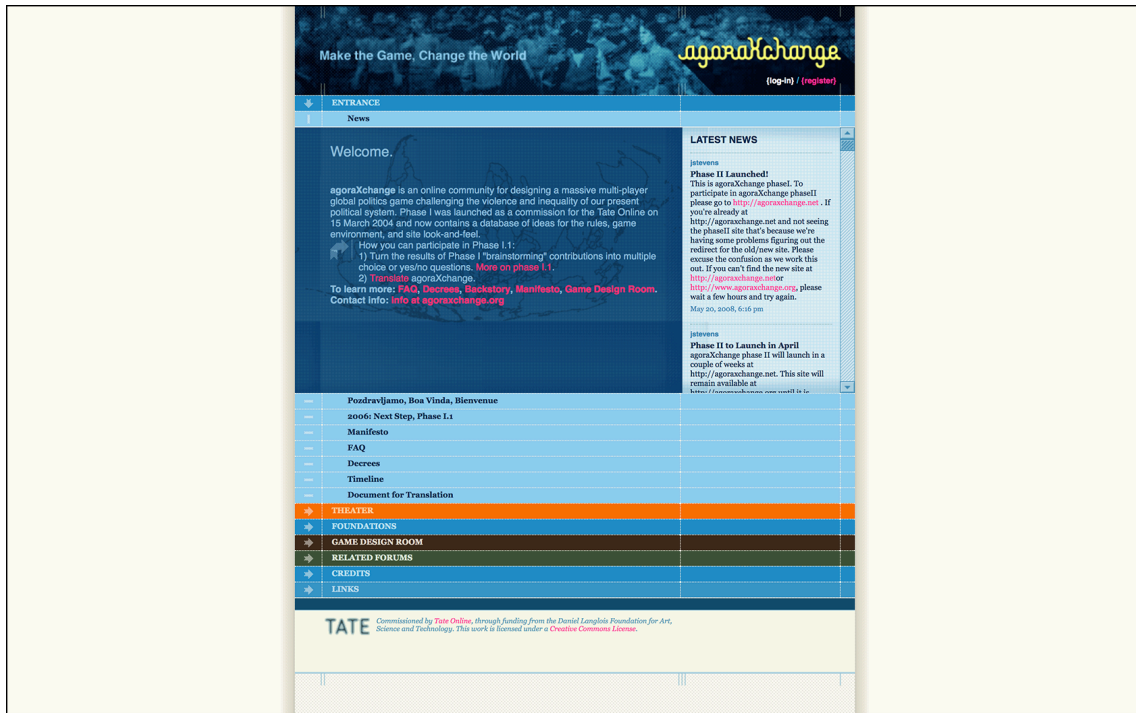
Make the Game, Change the World

agoraXchange

{log-in} / {register}

ENTRANCE

News

Welcome.

agoraXchange is an online community for designing a massive multi-player global politics game challenging the violence and inequality of our present political system. Phase I was launched as a commission for the Tate Online on 15 March 2004 and now contains a database of ideas for the rules, game environment, and site look-and-feel.

How you can participate in Phase I.1:
1) Turn the results of Phase I "brainstorming" contributions into multiple choice or yes/no questions. More on phase I.1.
2) Translate agoraXchange.

To learn more: FAQ, Decrees, Backstory, Manifesto, Game Design Room.
Contact info: info at agoraxchange.org

LATEST NEWS

jstevens

Phase II Launched!

This is agoraXchange phaseI. To participate in agoraXchange phaseII please go to http://agoraxchange.net . If you're already at http://agoraxchange.net and not seeing the phaseII site that's because we're having some problems figuring out the redirect for the old/new site. Please excuse the confusion as we work this out. If you can't find the new site at http://agoraxchange.netor http://www.agoraxchange.org, please wait a few hours and try again.

May 20, 2008, 6:16 pm

jstevens

Phase II to Launch in April

agoraXchange phase II will launch in a couple of weeks at http://agoraxchange.net. This site will remain available at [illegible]

Pozdravljamo, Boa Vinda, Bienvenue

2006: Next Step, Phase I.1

Manifesto

FAQ

Decrees

Timeline

Document for Translation

THEATER

FOUNDATIONS

GAME DESIGN ROOM

RELATED FORUMS

CREDITS

LINKS

TATE

Commissioned by Tate Online, through funding from the Daniel Langlois Foundation for Art, Science and Technology. This work is licensed under a Creative Commons License.